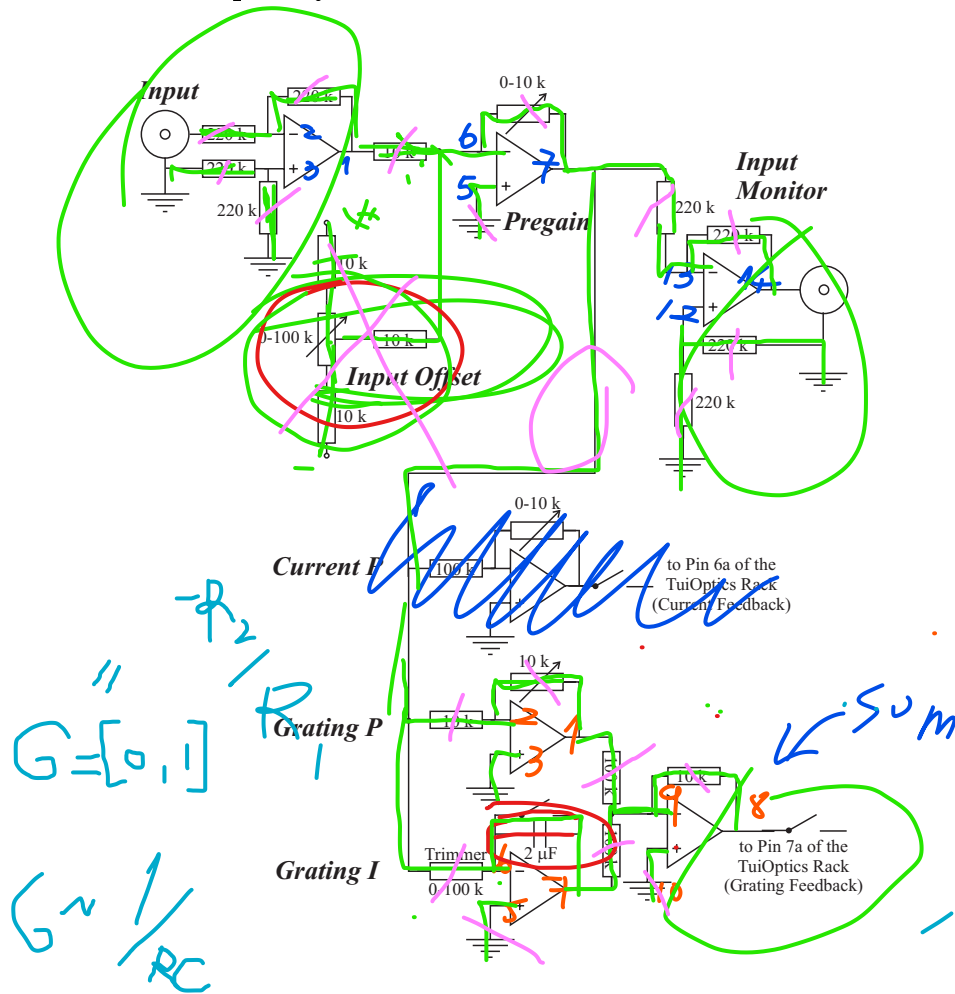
Input

220 k

220 k

220 k

220 k

2

3

1

4

10 k

0-10 k

6

5

7

Pregain

Input Monitor

220 k

220 k

13

12

14

220 k

220 k

10 k

0-100 k

10 k

Input Offset

10 k

0-10 k

Current P

100 k

to Pin 6a of the TuiOptics Rack (Current Feedback)

$-R_2 / R_1$

$\parallel$

$G=[0,1]$

$G \sim 1/RC$

10 k

Grating P

10 k

2

1

3

10 k

10 k

10 k

9

8

SUM

Grating I

Trimmer

0-100 k

2 µF

6

7

5

10

to Pin 7a of the TuiOptics Rack (Grating Feedback)